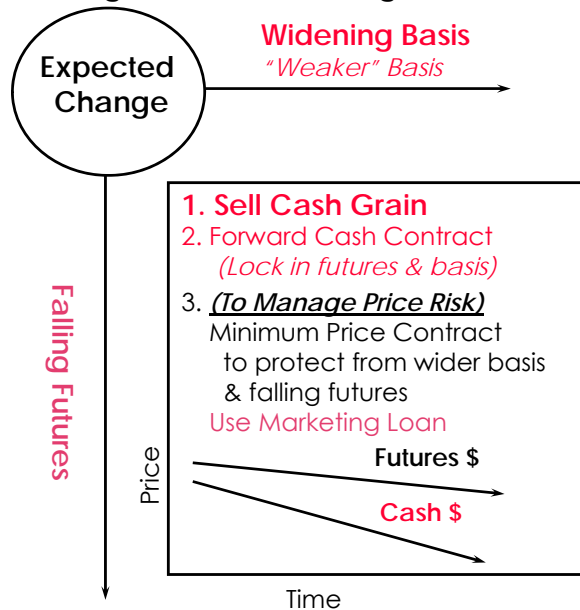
Expected Change

Widening Basis
"Weaker" Basis

Falling Futures

1. Sell Cash Grain
2. Forward Cash Contract
(Lock in futures & basis)
3. (To Manage Price Risk)
Minimum Price Contract
to protect from wider basis
& falling futures
Use Marketing Loan

Price
Futures $
Cash $
Time